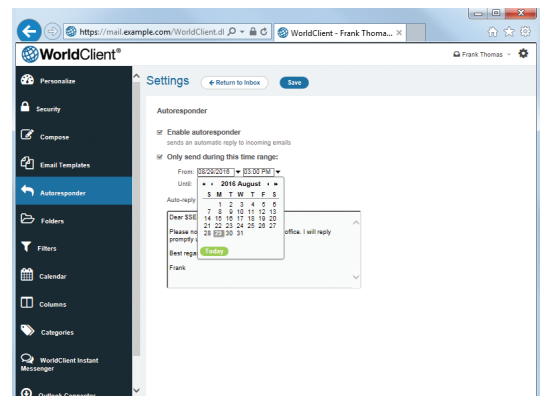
https://mail.example.com/WorldClient.dl

WorldClient - Frank Thoma...

WorldClient®

Frank Thomas

Personalize

Security

Compose

Email Templates

Autoresponder

Folders

Filters

Calendar

Columns

Categories

WorldClient Instant Messenger

Outlook Connector

Settings

Return to Inbox

Save

Autoresponder

Enable autoresponder

sends an automatic reply to incoming emails

Only send during this time range:

From: 08/29/2016 03:00 PM

Until:

Auto-reply

Dear SSE

Please no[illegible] office. I will reply promptly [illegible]

Best rega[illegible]

Frank

| « | ‹ | 2016 August | › | » | | |
|---|---|---|---|---|---|---|
| S | M | T | W | T | F | S |
| | 1 | 2 | 3 | 4 | 5 | 6 |
| 7 | 8 | 9 | 10 | 11 | 12 | 13 |
| 14 | 15 | 16 | 17 | 18 | 19 | 20 |
| 21 | 22 | 23 | 24 | 25 | 26 | 27 |
| 28 | 29 | 30 | 31 | | | |

Today